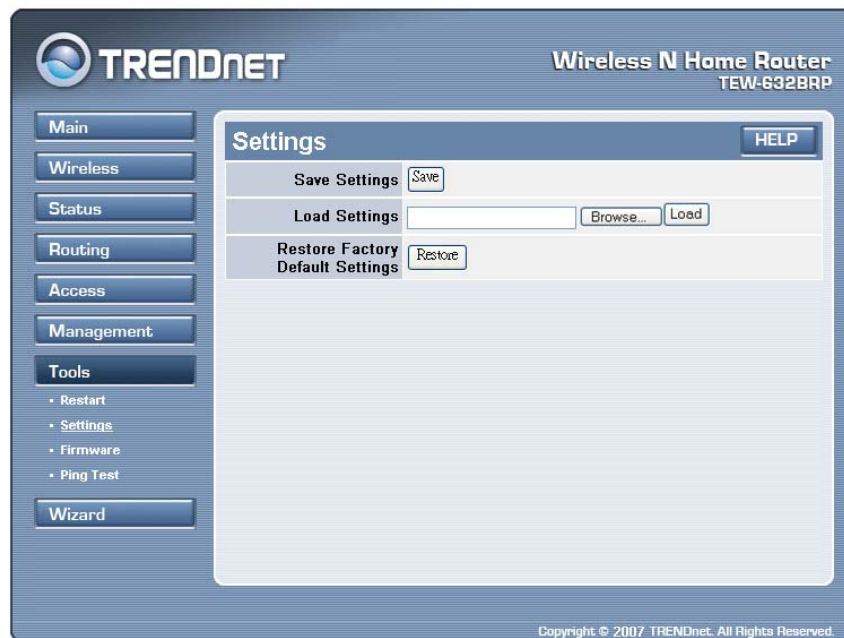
TRENDNET

Wireless N Home Router
TEW-632BRP

Main
Wireless
Status
Routing
Access
Management
Tools
• Restart
• Settings
• Firmware
• Ping Test
Wizard

Settings

HELP

| | |
|---|---|
| Save Settings | Save |
| Load Settings | Browse... Load |
| Restore Factory Default Settings | Restore |

Copyright © 2007 TRENDnet. All Rights Reserved.